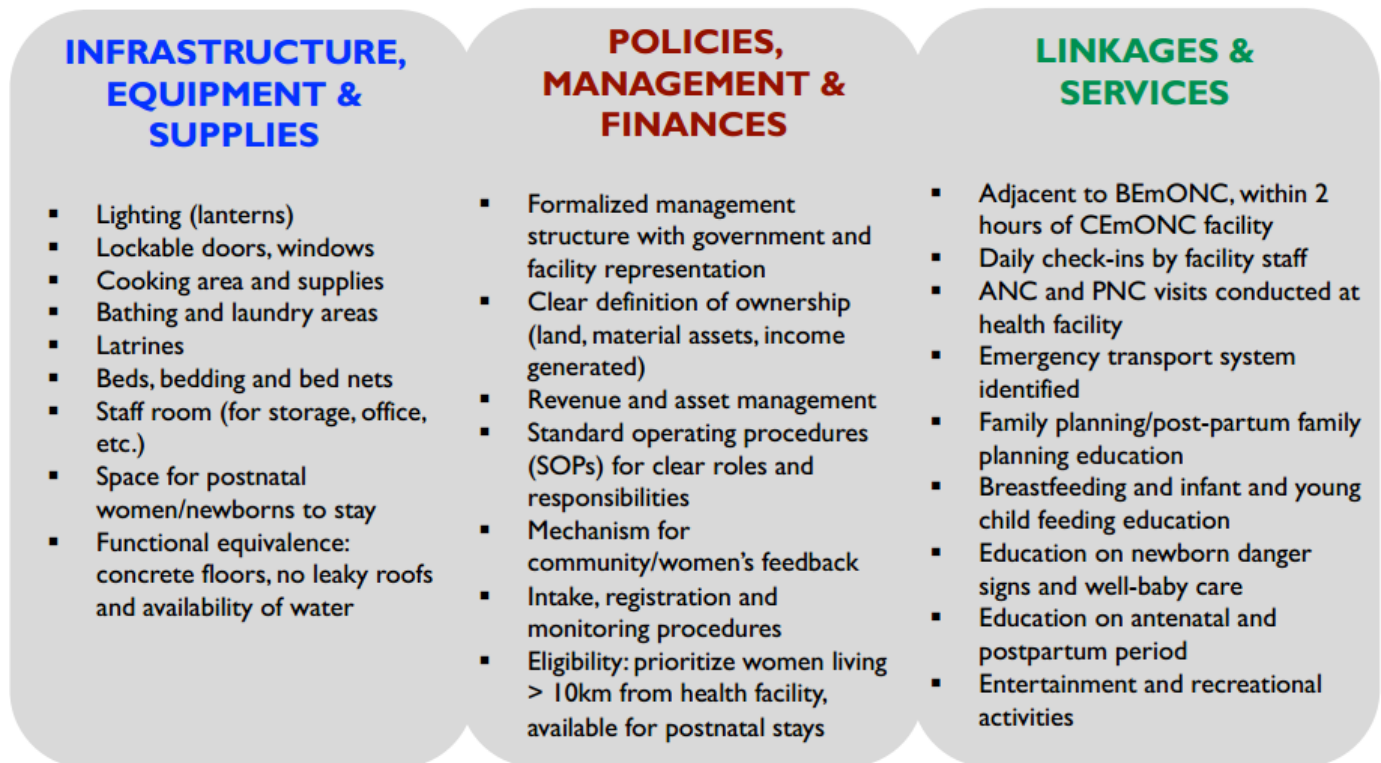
INFRASTRUCTURE, EQUIPMENT & SUPPLIES

- Lighting (lanterns)
- Lockable doors, windows
- Cooking area and supplies
- Bathing and laundry areas
- Latrines
- Beds, bedding and bed nets
- Staff room (for storage, office, etc.)
- Space for postnatal women/newborns to stay
- Functional equivalence: concrete floors, no leaky roofs and availability of water

POLICIES, MANAGEMENT & FINANCES

- Formalized management structure with government and facility representation
- Clear definition of ownership (land, material assets, income generated)
- Revenue and asset management
- Standard operating procedures (SOPs) for clear roles and responsibilities
- Mechanism for community/women's feedback
- Intake, registration and monitoring procedures
- Eligibility: prioritize women living > 10km from health facility, available for postnatal stays

LINKAGES & SERVICES

- Adjacent to BEmONC, within 2 hours of CEmONC facility
- Daily check-ins by facility staff
- ANC and PNC visits conducted at health facility
- Emergency transport system identified
- Family planning/post-partum family planning education
- Breastfeeding and infant and young child feeding education
- Education on newborn danger signs and well-baby care
- Education on antenatal and postpartum period
- Entertainment and recreational activities